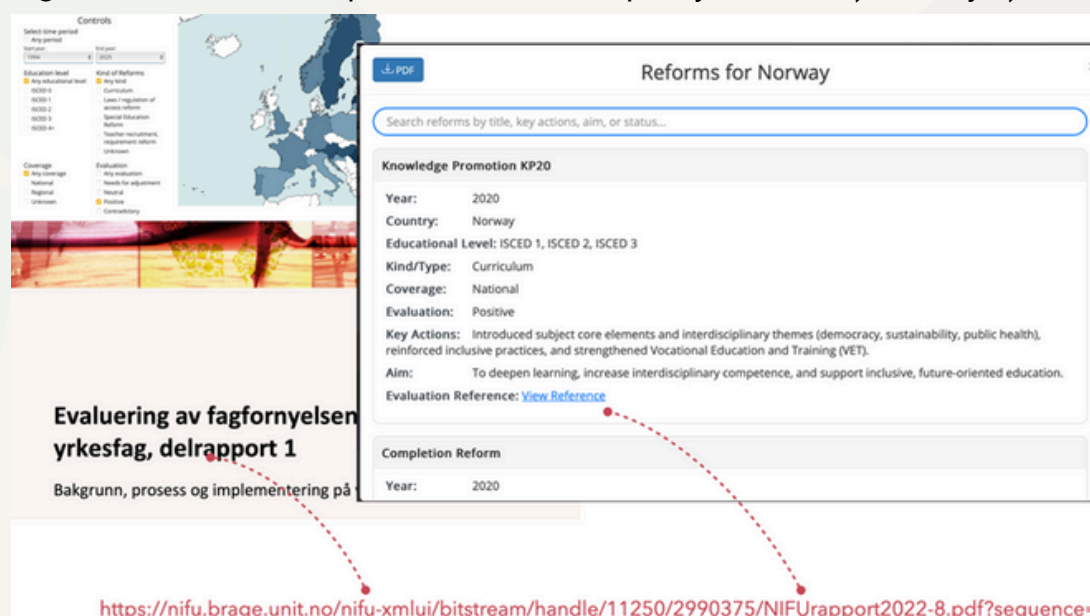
Controls
Select time period
Any period
Start year
1994
End year
2025
Education level
Any educational level
ISCED 0
ISCED 1
ISCED 2
ISCED 3
ISCED 4+
Kind of Reforms
Any kind
Curriculum
Laws / regulation of access reform
Special Education Reform
Teacher recruitment, requirement reform
Unknown
Coverage
Any coverage
National
Regional
Unknown
Evaluation
Any evaluation
Needs for adjustment
Neutral
Positive
Contradictory

PDF
Reforms for Norway
Search reforms by title, key actions, aim, or status...

Knowledge Promotion KP20
Year: 2020
Country: Norway
Educational Level: ISCED 1, ISCED 2, ISCED 3
Kind/Type: Curriculum
Coverage: National
Evaluation: Positive
Key Actions: Introduced subject core elements and interdisciplinary themes (democracy, sustainability, public health), reinforced inclusive practices, and strengthened Vocational Education and Training (VET).
Aim: To deepen learning, increase interdisciplinary competence, and support inclusive, future-oriented education.
Evaluation Reference: View Reference

Completion Reform
Year: 2020

Evaluering av fagfornyelsen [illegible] yrkesfag, delrapport 1
Bakgrunn, prosess og implementering på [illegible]

https://nifu.brage.unit.no/nifu-xmlui/bitstream/handle/11250/2990375/NIFUrapport2022-8.pdf?sequence